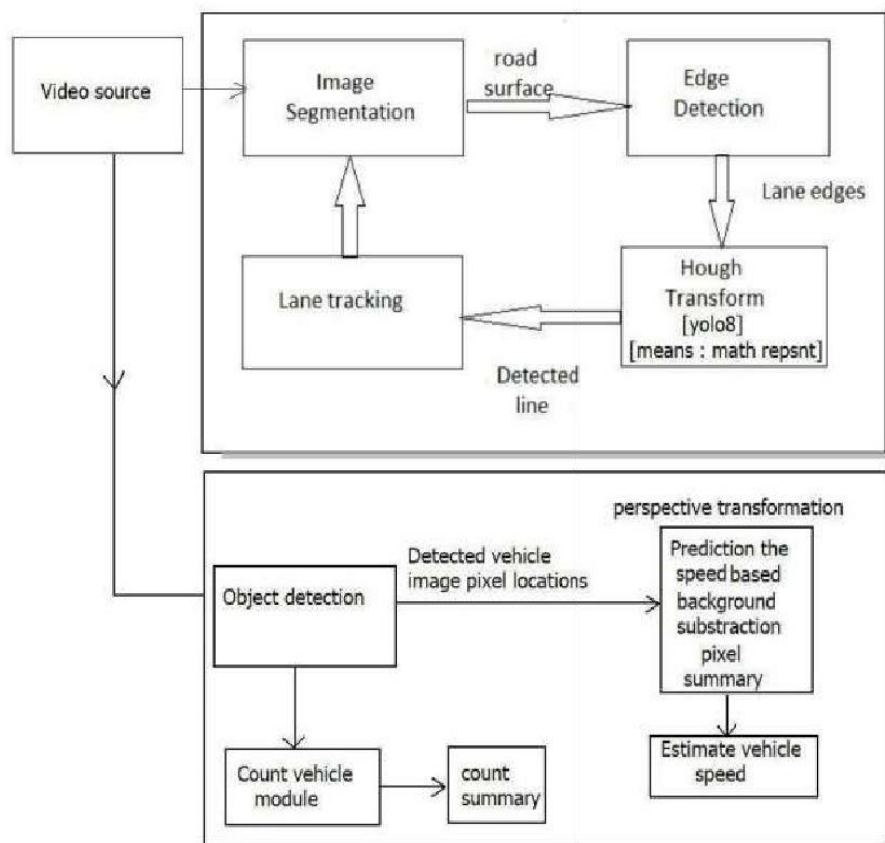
Video source

Image Segmentation

road surface

Edge Detection

Lane edges

Hough Transform [yolo8] [means : math repsnt]

Detected line

Lane tracking

perspective transformation

Detected vehicle image pixel locations

Object detection

Prediction the speed based background substraction pixel summary

Estimate vehicle speed

Count vehicle module

count summary